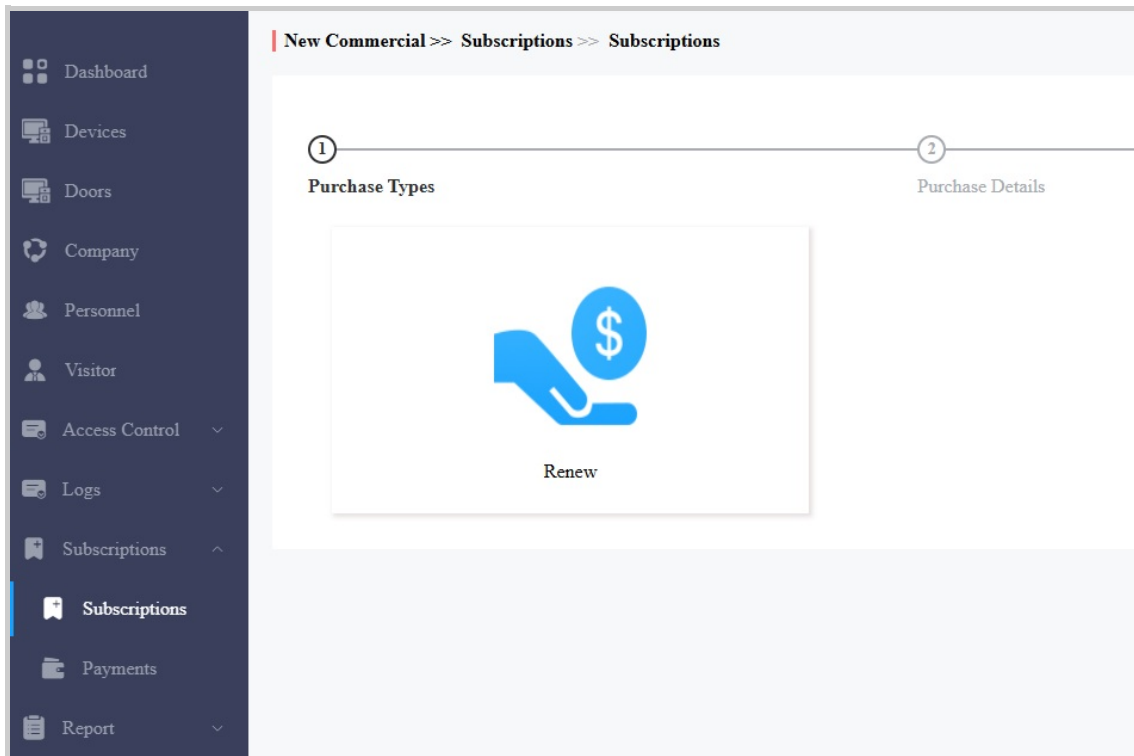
Dashboard
Devices
Doors
Company
Personnel
Visitor
Access Control
Logs
Subscriptions
Subscriptions
Payments
Report

New Commercial >> Subscriptions >> Subscriptions

1
Purchase Types
2
Purchase Details

$
Renew